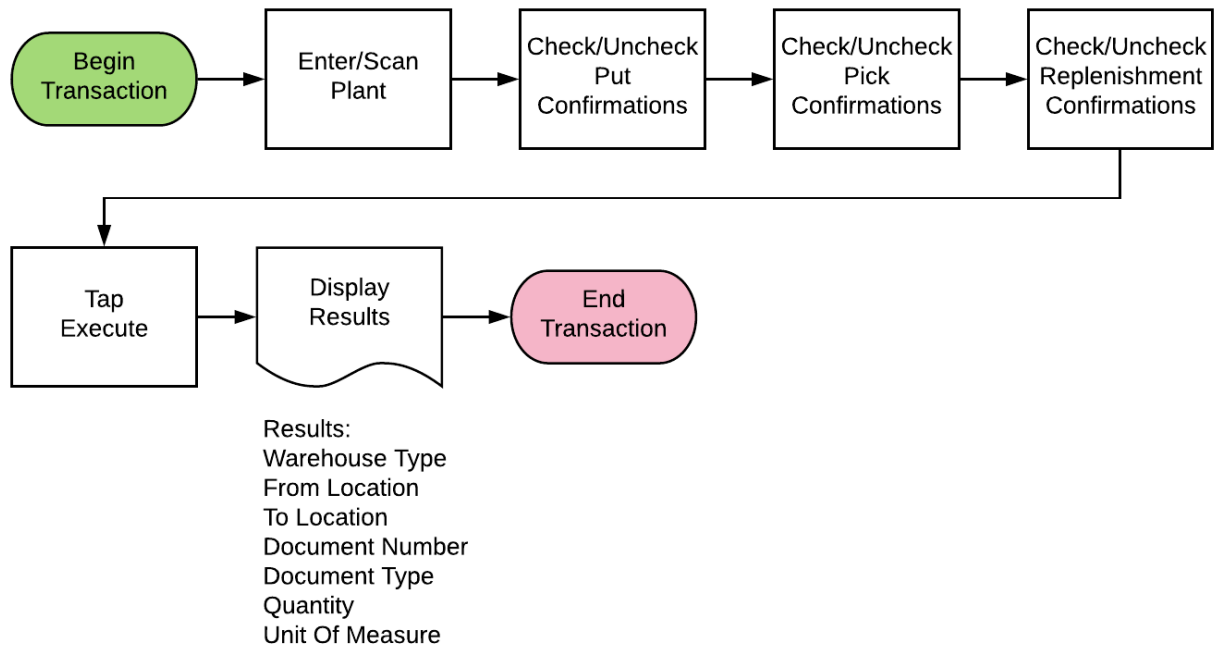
Begin Transaction

Enter/Scan Plant

Check/Uncheck Put Confirmations

Check/Uncheck Pick Confirmations

Check/Uncheck Replenishment Confirmations

Tap Execute

Display Results

End Transaction

Results:
Warehouse Type
From Location
To Location
Document Number
Document Type
Quantity
Unit Of Measure